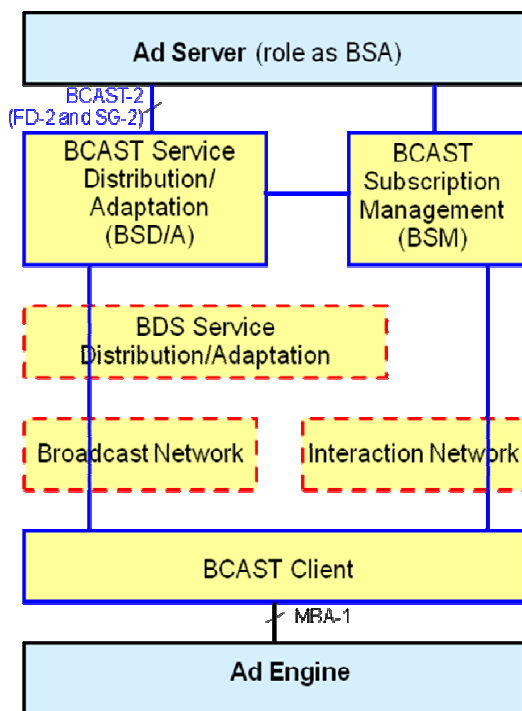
Ad Server (role as BSA)

BCAST-2 (FD-2 and SG-2)

BCAST Service Distribution/ Adaptation (BSD/A)

BCAST Subscription Management (BSM)

BDS Service Distribution/Adaptation

Broadcast Network

Interaction Network

BCAST Client

MBA-1

Ad Engine